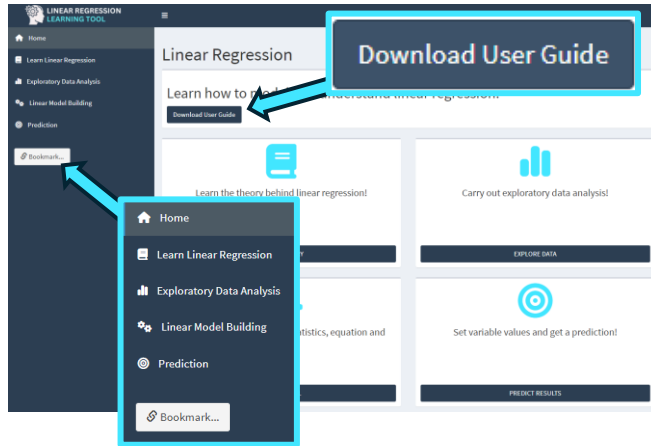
LINEAR REGRESSION
LEARNING TOOL

Home
Learn Linear Regression
Exploratory Data Analysis
Linear Model Building
Prediction

Bookmark...

Linear Regression

Download User Guide

Learn how to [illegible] understand linear regression.

Download User Guide

Learn the theory behind linear regression!

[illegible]Y

Carry out exploratory data analysis!

EXPLORE DATA

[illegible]statistics, equation and

Set variable values and get a prediction!

PREDICT RESULTS

Home
Learn Linear Regression
Exploratory Data Analysis
Linear Model Building
Prediction

Bookmark...